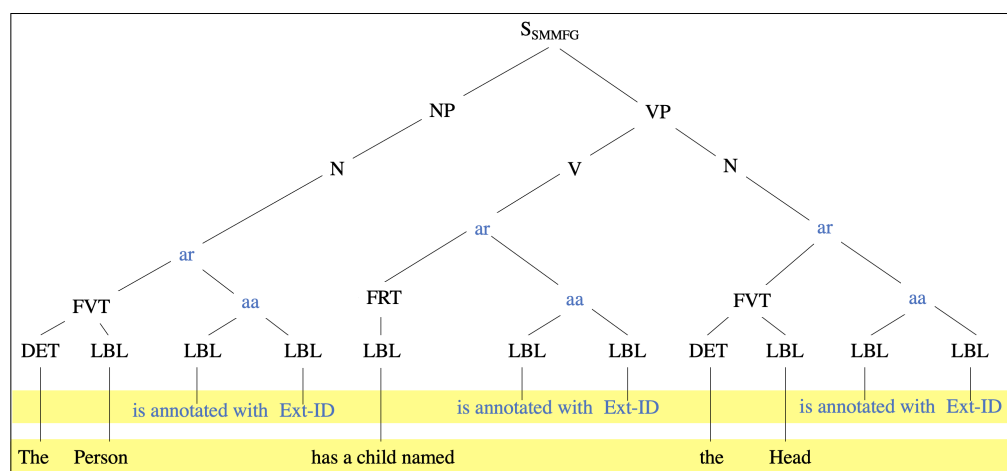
$S_{SMMFG}$

NP VP

N V N

ar ar ar

FVT aa FRT aa FVT aa

DET LBL LBL LBL LBL LBL LBL DET LBL LBL LBL

is annotated with Ext-ID is annotated with Ext-ID is annotated with Ext-ID

The Person has a child named the Head